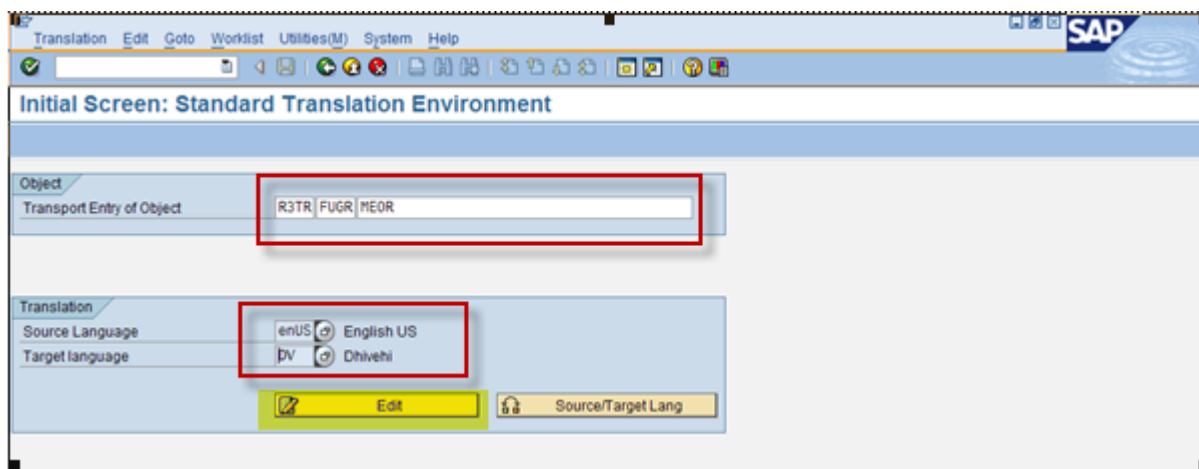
Translation Edit Goto Worklist Utilities(M) System Help

SAP

Initial Screen: Standard Translation Environment

Object
Transport Entry of Object R3TR FUGR MEOR

Translation
Source Language enUS English US
Target language DV Dhivehi

Edit
Source/Target Lang